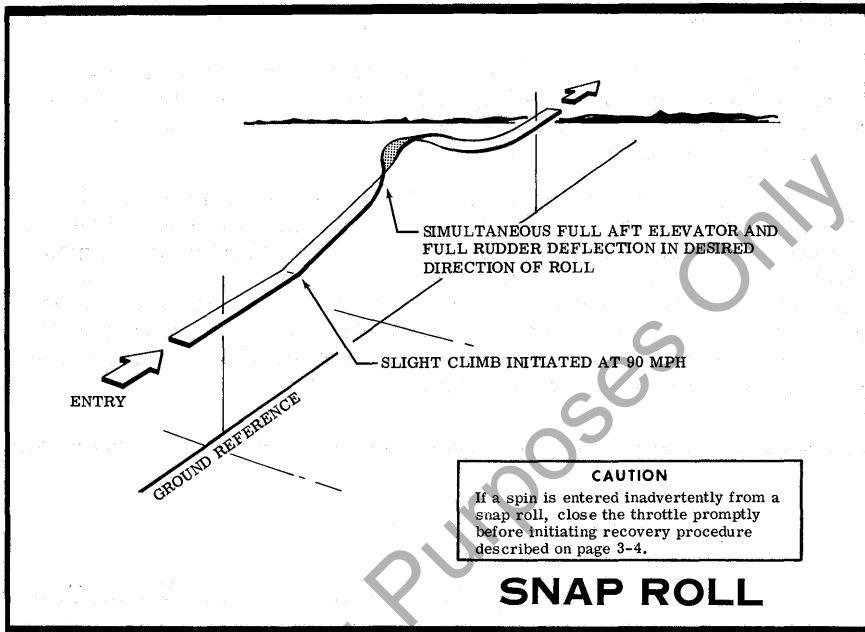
SIMULTANEOUS FULL AFT ELEVATOR AND FULL RUDDER DEFLECTION IN DESIRED DIRECTION OF ROLL

SLIGHT CLIMB INITIATED AT 90 MPH

ENTRY

GROUND REFERENCE

CAUTION

If a spin is entered inadvertently from a snap roll, close the throttle promptly before initiating recovery procedure described on page 3-4.

SNAP ROLL

Purposes Only